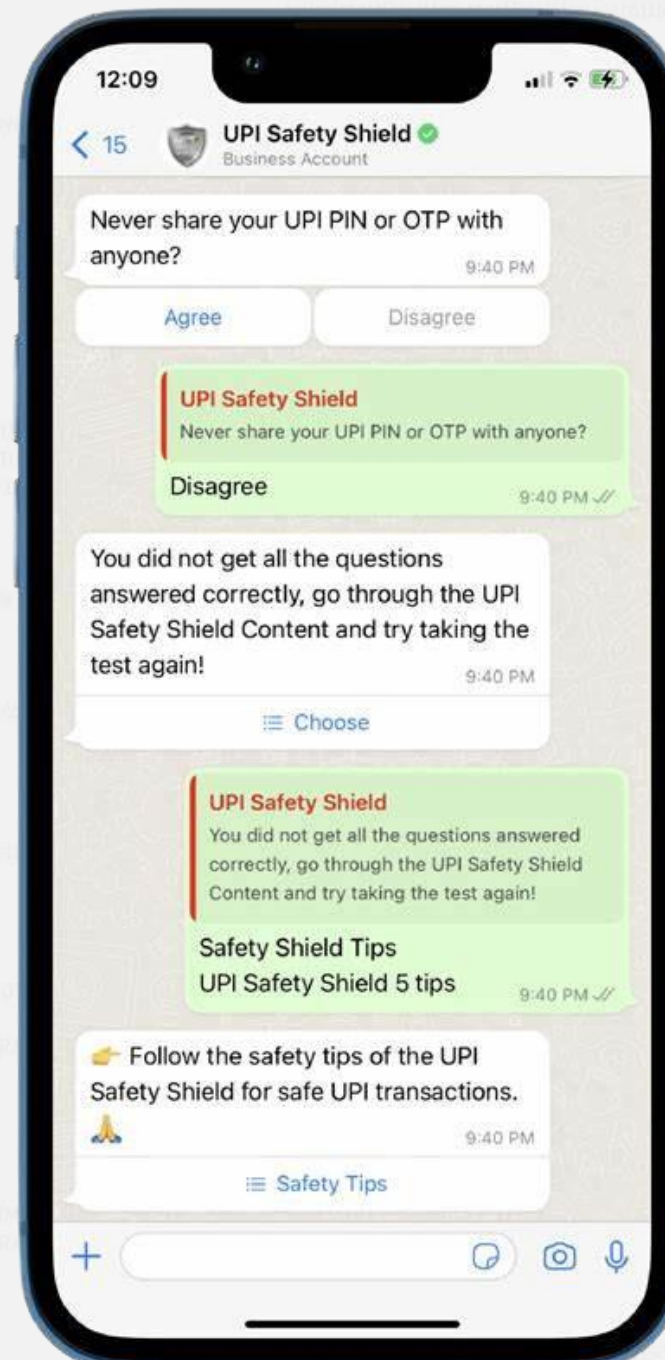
12:09

< 15 UPI Safety Shield
Business Account

Never share your UPI PIN or OTP with anyone?
9:40 PM

Agree

Disagree

UPI Safety Shield
Never share your UPI PIN or OTP with anyone?

Disagree
9:40 PM

You did not get all the questions answered correctly, go through the UPI Safety Shield Content and try taking the test again!
9:40 PM

Choose

UPI Safety Shield
You did not get all the questions answered correctly, go through the UPI Safety Shield Content and try taking the test again!

Safety Shield Tips
UPI Safety Shield 5 tips
9:40 PM

👉 Follow the safety tips of the UPI Safety Shield for safe UPI transactions.
🙏
9:40 PM

Safety Tips